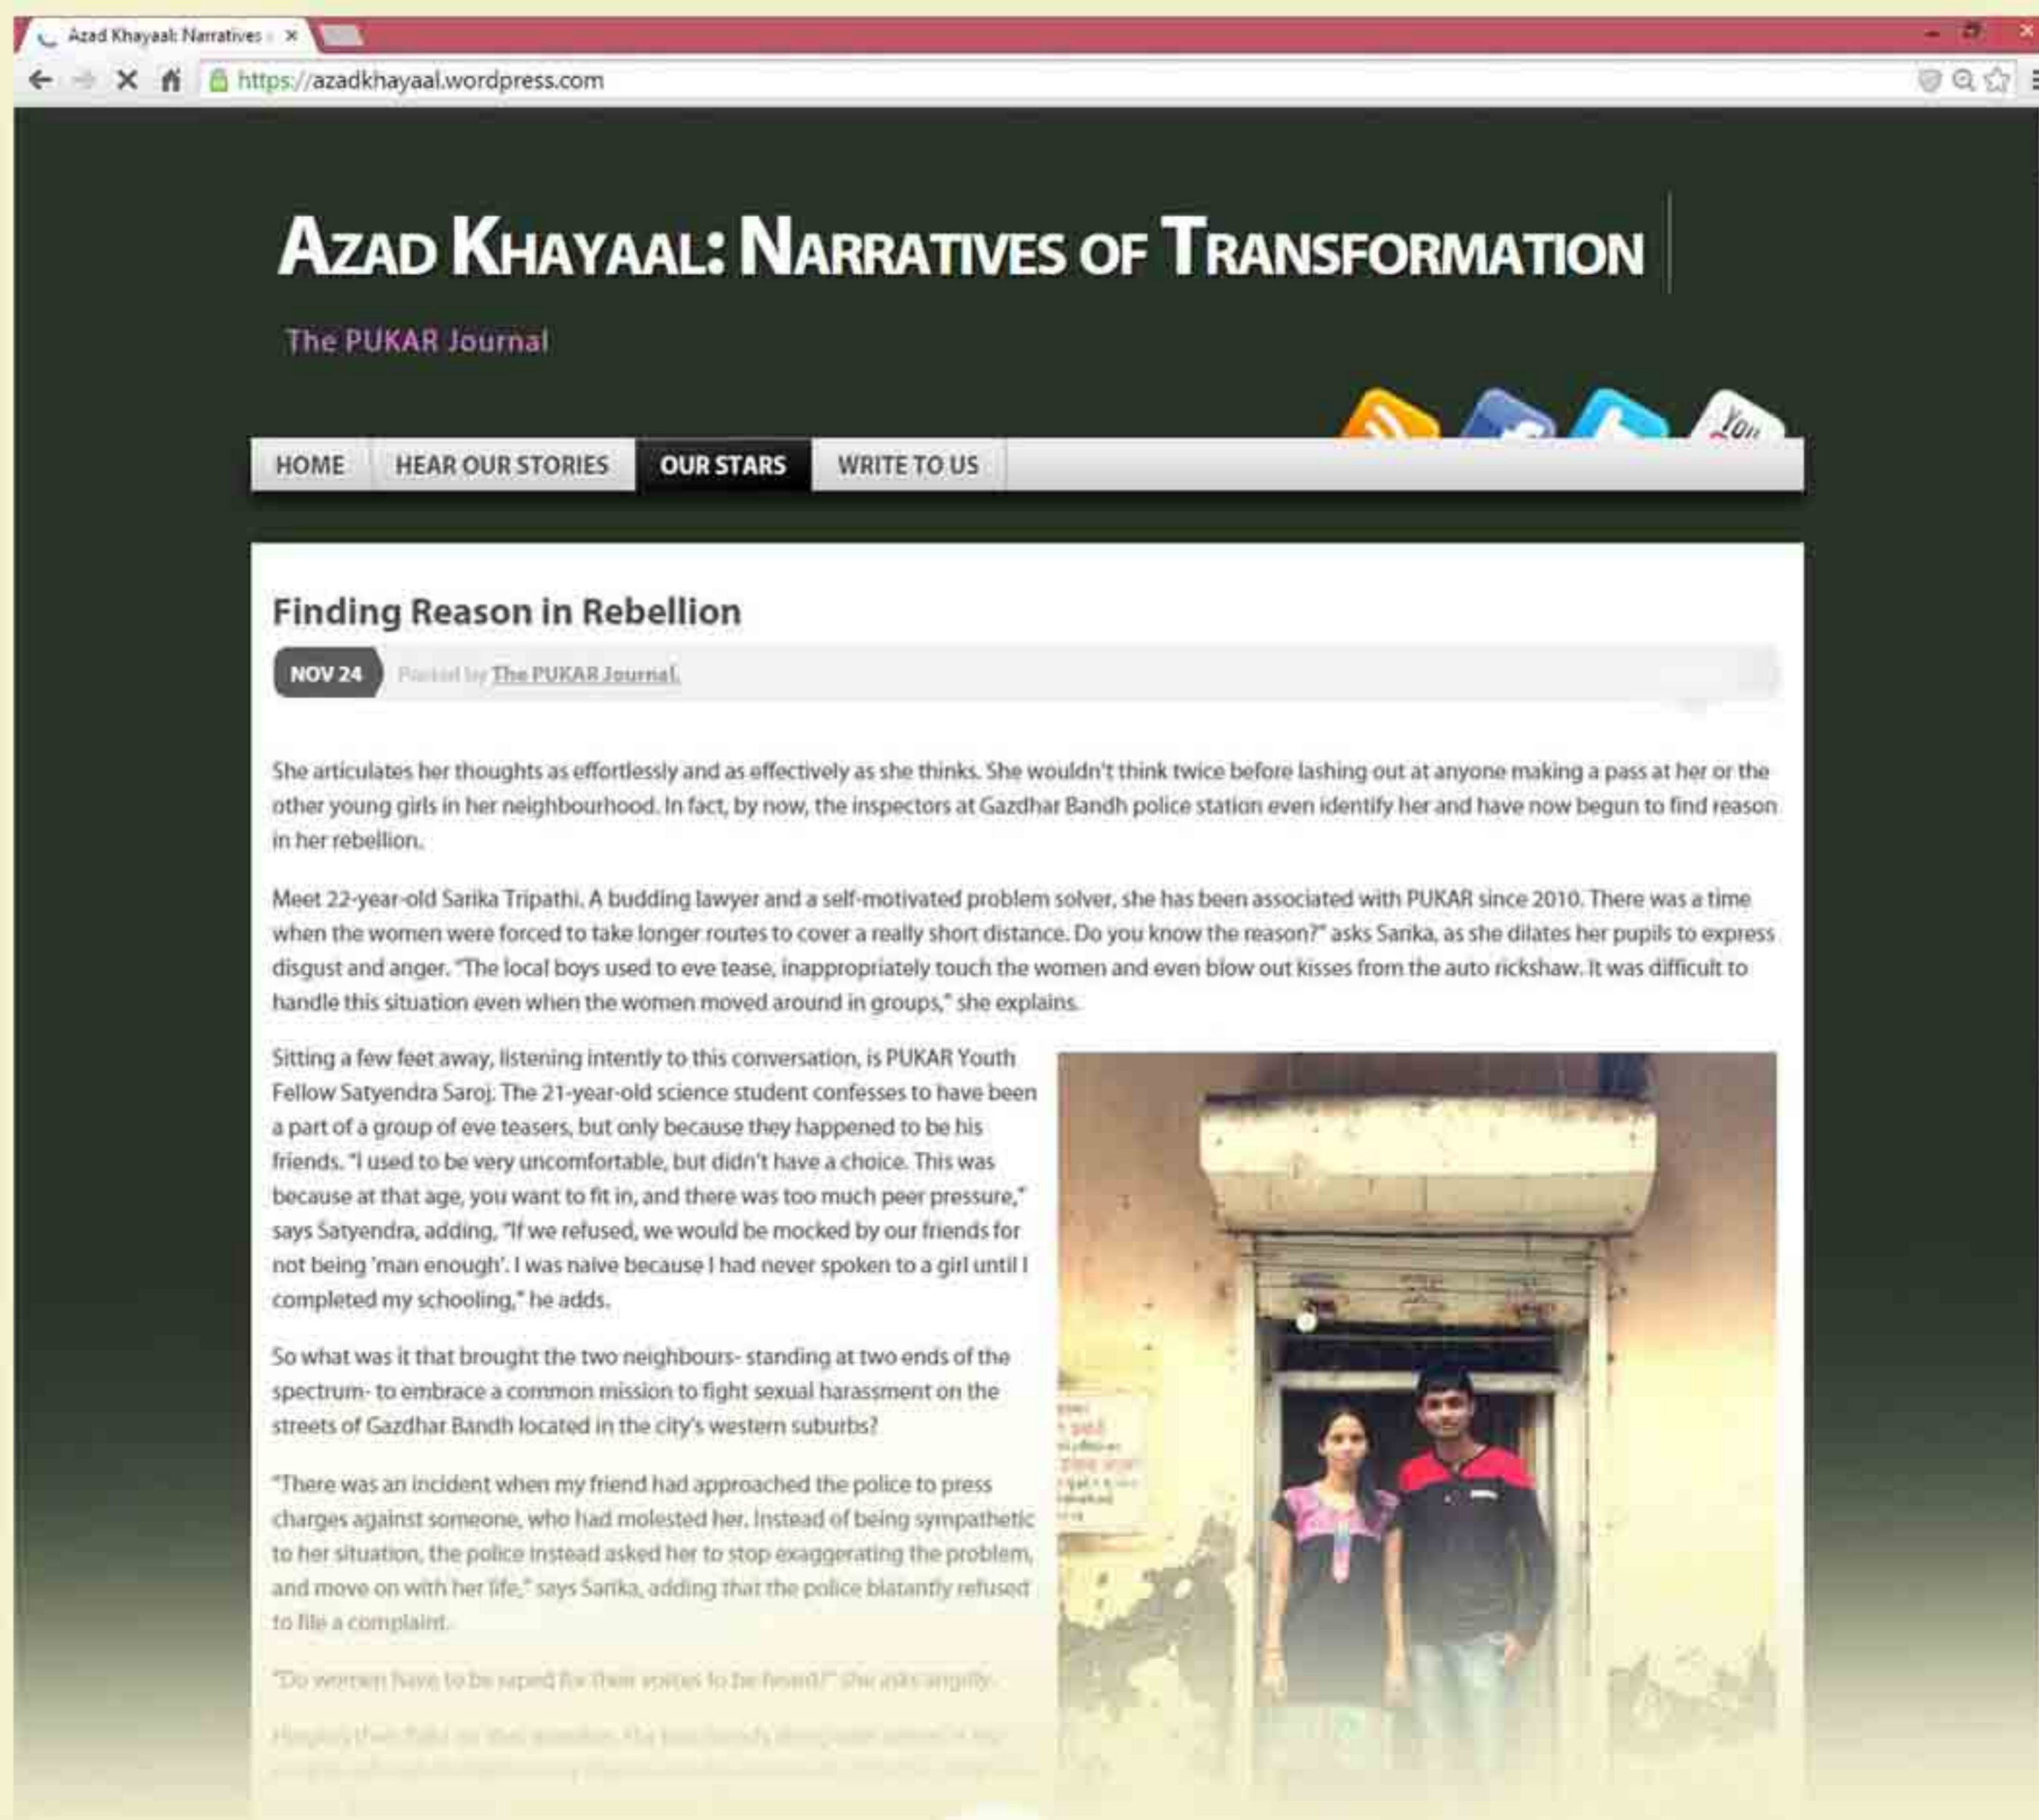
Azad Khayaal: Narratives ×

https://azadkhayaal.wordpress.com

AZAD KHAYAAL: NARRATIVES OF TRANSFORMATION

The PUKAR Journal

HOME HEAR OUR STORIES OUR STARS WRITE TO US

Finding Reason in Rebellion

NOV 24 Posted by The PUKAR Journal

She articulates her thoughts as effortlessly and as effectively as she thinks. She wouldn't think twice before lashing out at anyone making a pass at her or the other young girls in her neighbourhood. In fact, by now, the inspectors at Gazdhar Bandh police station even identify her and have now begun to find reason in her rebellion.

Meet 22-year-old Sarika Tripathi. A budding lawyer and a self-motivated problem solver, she has been associated with PUKAR since 2010. There was a time when the women were forced to take longer routes to cover a really short distance. Do you know the reason?" asks Sarika, as she dilates her pupils to express disgust and anger. "The local boys used to eve tease, inappropriately touch the women and even blow out kisses from the auto rickshaw. It was difficult to handle this situation even when the women moved around in groups," she explains.

Sitting a few feet away, listening intently to this conversation, is PUKAR Youth Fellow Satyendra Saroj. The 21-year-old science student confesses to have been a part of a group of eve teasers, but only because they happened to be his friends. "I used to be very uncomfortable, but didn't have a choice. This was because at that age, you want to fit in, and there was too much peer pressure," says Satyendra, adding, "If we refused, we would be mocked by our friends for not being 'man enough'. I was naive because I had never spoken to a girl until I completed my schooling," he adds.

So what was it that brought the two neighbours- standing at two ends of the spectrum- to embrace a common mission to fight sexual harassment on the streets of Gazdhar Bandh located in the city's western suburbs?

"There was an incident when my friend had approached the police to press charges against someone, who had molested her. Instead of being sympathetic to her situation, the police instead asked her to stop exaggerating the problem, and move on with her life," says Sarika, adding that the police blatantly refused to file a complaint.

"Do women have to be raped for their voices to be heard?" she asks angrily.

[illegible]